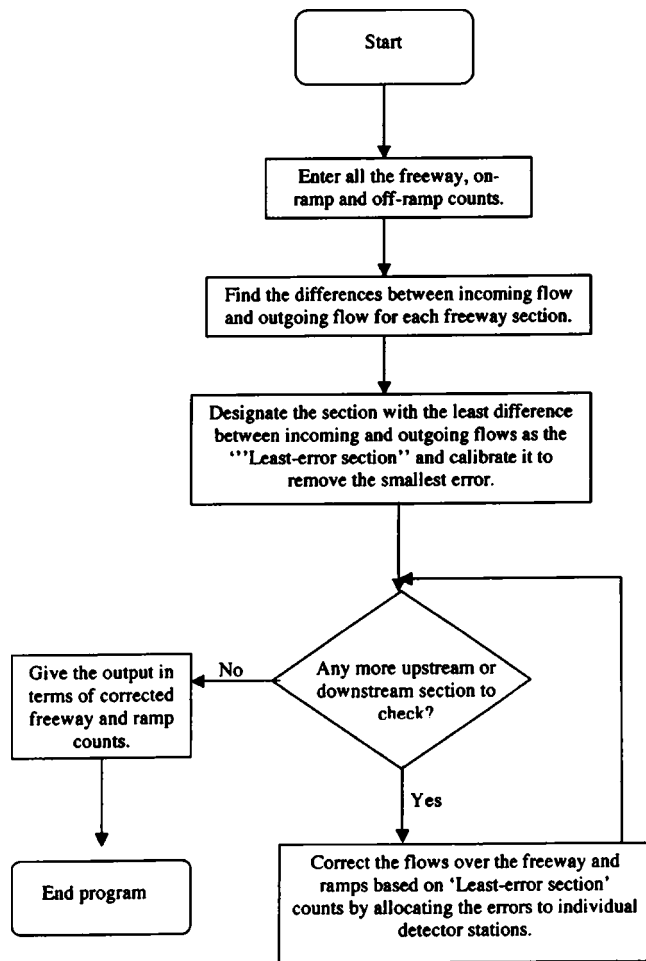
Start

Enter all the freeway, on-ramp and off-ramp counts.

Find the differences between incoming flow and outgoing flow for each freeway section.

Designate the section with the least difference between incoming and outgoing flows as the "'Least-error section" and calibrate it to remove the smallest error.

Any more upstream or downstream section to check?

No

Give the output in terms of corrected freeway and ramp counts.

End program

Yes

Correct the flows over the freeway and ramps based on 'Least-error section' counts by allocating the errors to individual detector stations.